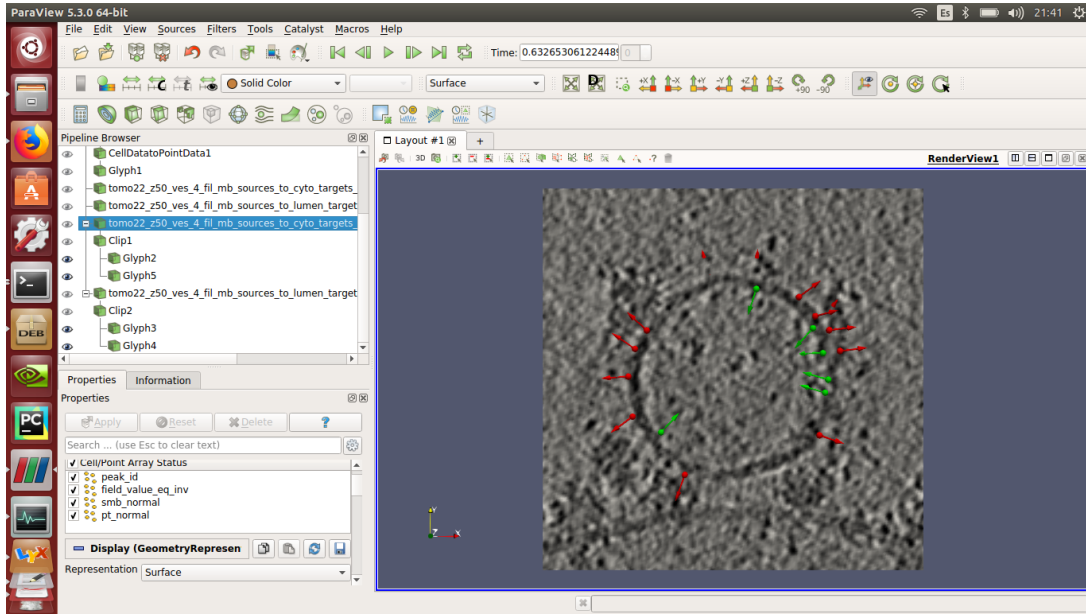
ParaView 5.3.0 64-bit

Es 21:41

File Edit View Sources Filters Tools Catalyst Macros Help

Time: 0.63265306122448 0

Solid Color

Surface

+90 -90

Pipeline Browser

CellDatatoPointData1
Glyph1
tomo22_z50_ves_4_fil_mb_sources_to_cyto_targets_
tomo22_z50_ves_4_fil_mb_sources_to_lumen_target
tomo22_z50_ves_4_fil_mb_sources_to_cyto_targets_
Clip1
Glyph2
Glyph5
tomo22_z50_ves_4_fil_mb_sources_to_lumen_target
Clip2
Glyph3
Glyph4

Properties Information

Properties

Apply Reset Delete ?

Search ... (use Esc to clear text)

Cell/Point Array Status
peak_id
field_value_eq_inv
smb_normal
pt_normal

Display (GeometryRepresen

Representation Surface

Layout #1 +

3D

RenderView1

Y
Z X